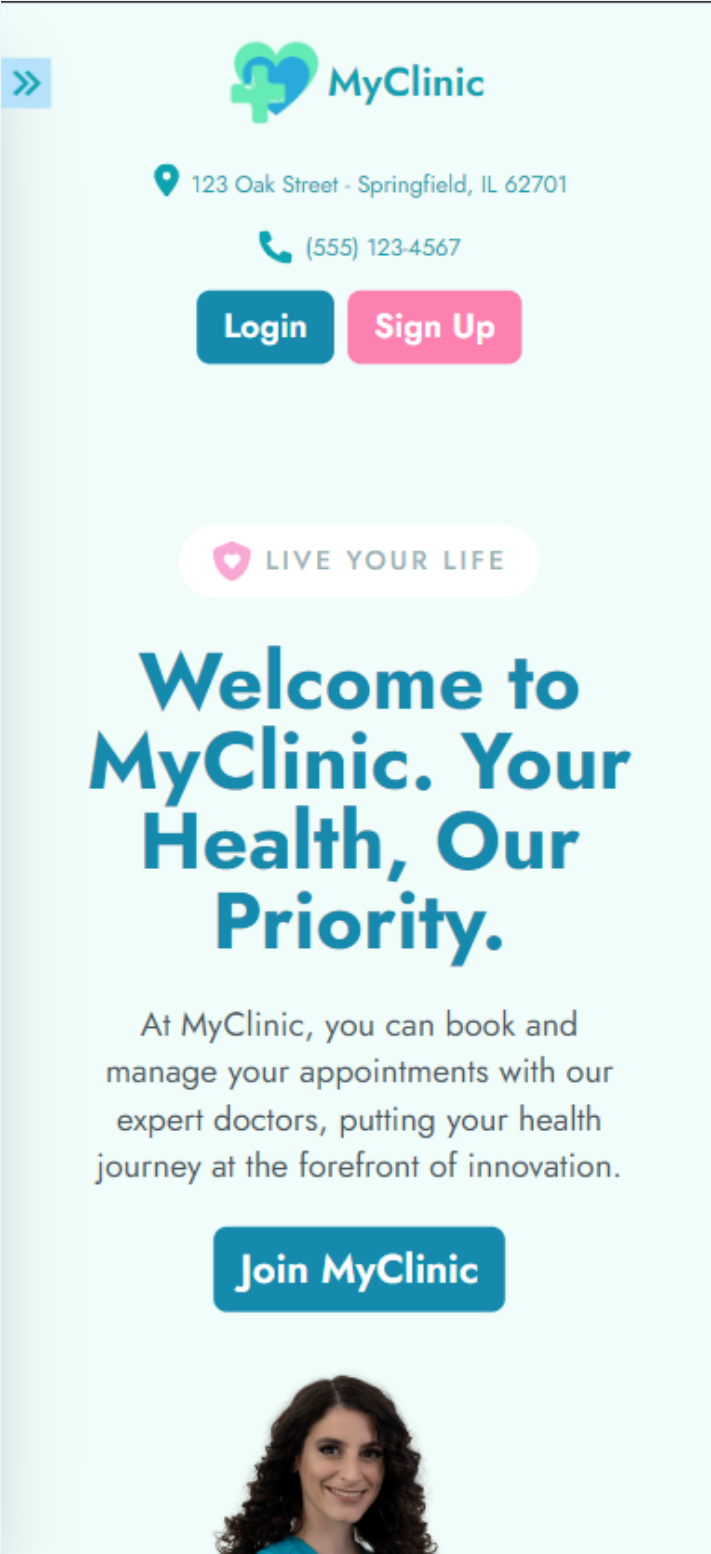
»

MyClinic

123 Oak Street - Springfield, IL 62701

(555) 123-4567

Login Sign Up

LIVE YOUR LIFE

Welcome to MyClinic. Your Health, Our Priority.

At MyClinic, you can book and manage your appointments with our expert doctors, putting your health journey at the forefront of innovation.

Join MyClinic